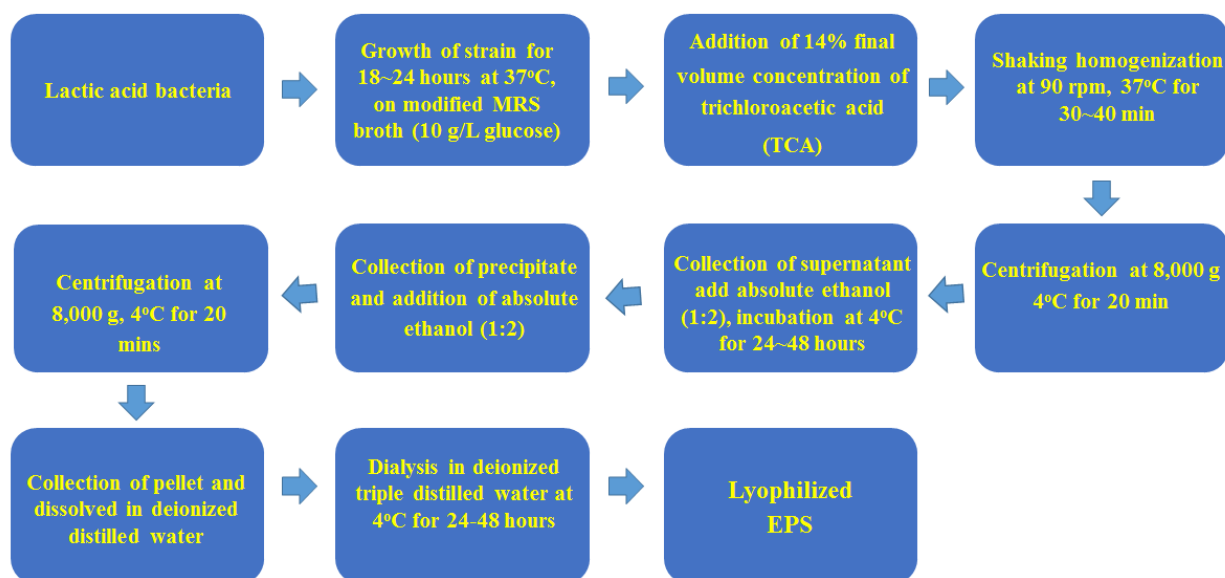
Lactic acid bacteria

Growth of strain for 18~24 hours at 37$^{o}$C, on modified MRS broth (10 g/L glucose)

Addition of 14% final volume concentration of trichloroacetic acid (TCA)

Shaking homogenization at 90 rpm, 37$^{o}$C for 30~40 min

Centrifugation at 8,000 g 4$^{o}$C for 20 min

Collection of supernatant add absolute ethanol (1:2), incubation at 4$^{o}$C for 24~48 hours

Collection of precipitate and addition of absolute ethanol (1:2)

Centrifugation at 8,000 g, 4$^{o}$C for 20 mins

Collection of pellet and dissolved in deionized distilled water

Dialysis in deionized triple distilled water at 4$^{o}$C for 24-48 hours

Lyophilized EPS